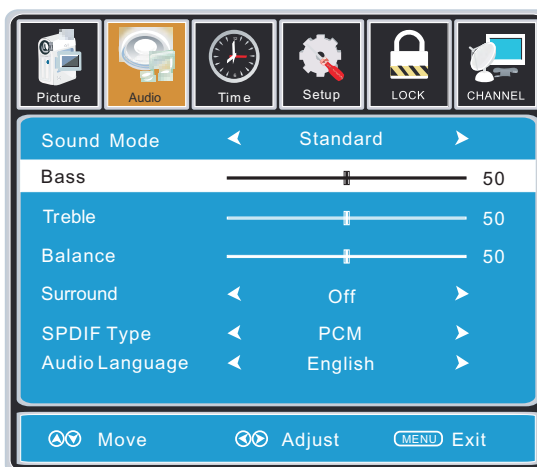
Picture Audio Time Setup LOCK CHANNEL

| Sound Mode | ◄ | Standard | ► |
|---|---|---|---|
| Bass | | | 50 |
| Treble | | | 50 |
| Balance | | | 50 |
| Surround | ◄ | Off | ► |
| SPDIF Type | ◄ | PCM | ► |
| Audio Language | ◄ | English | ► |

Move Adjust MENU Exit